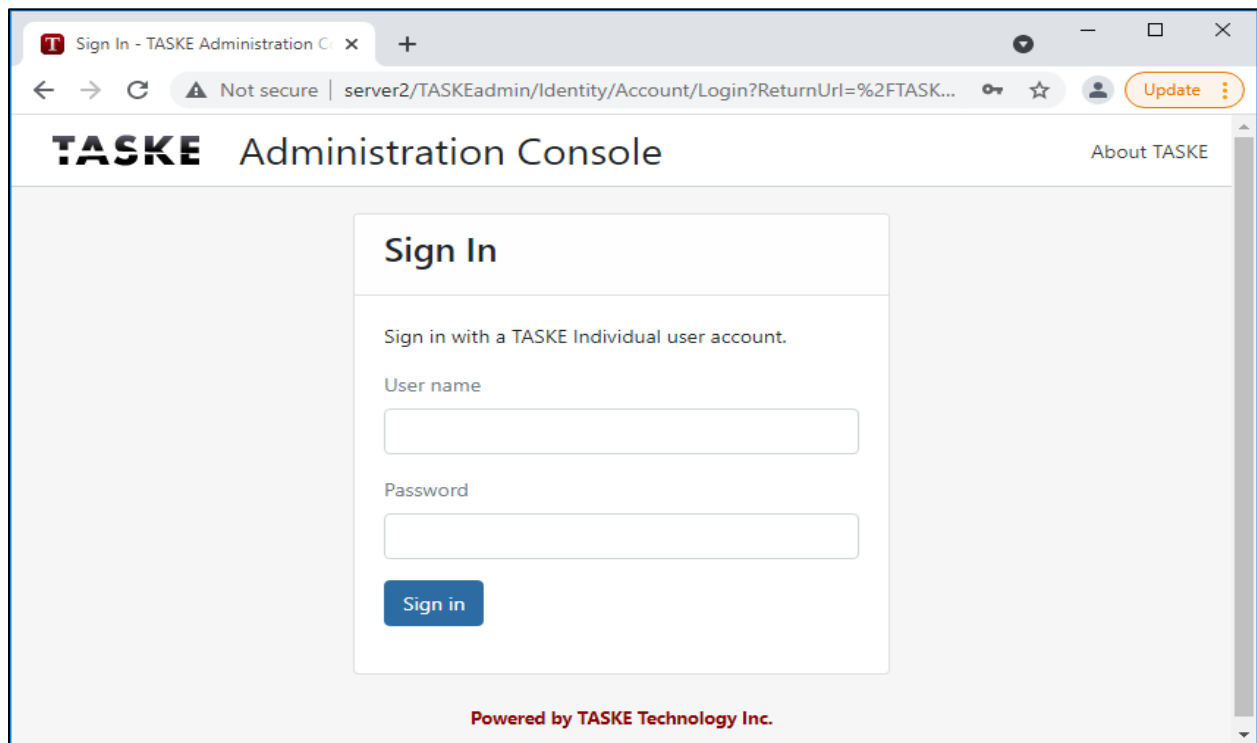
Sign In - TASKE Administration C
Not secure | server2/TASKEadmin/Identity/Account/Login?ReturnUrl=%2FTASK...
Update

TASKE Administration Console
About TASKE

Sign In

Sign in with a TASKE Individual user account.

User name

Password

Sign in

Powered by TASKE Technology Inc.